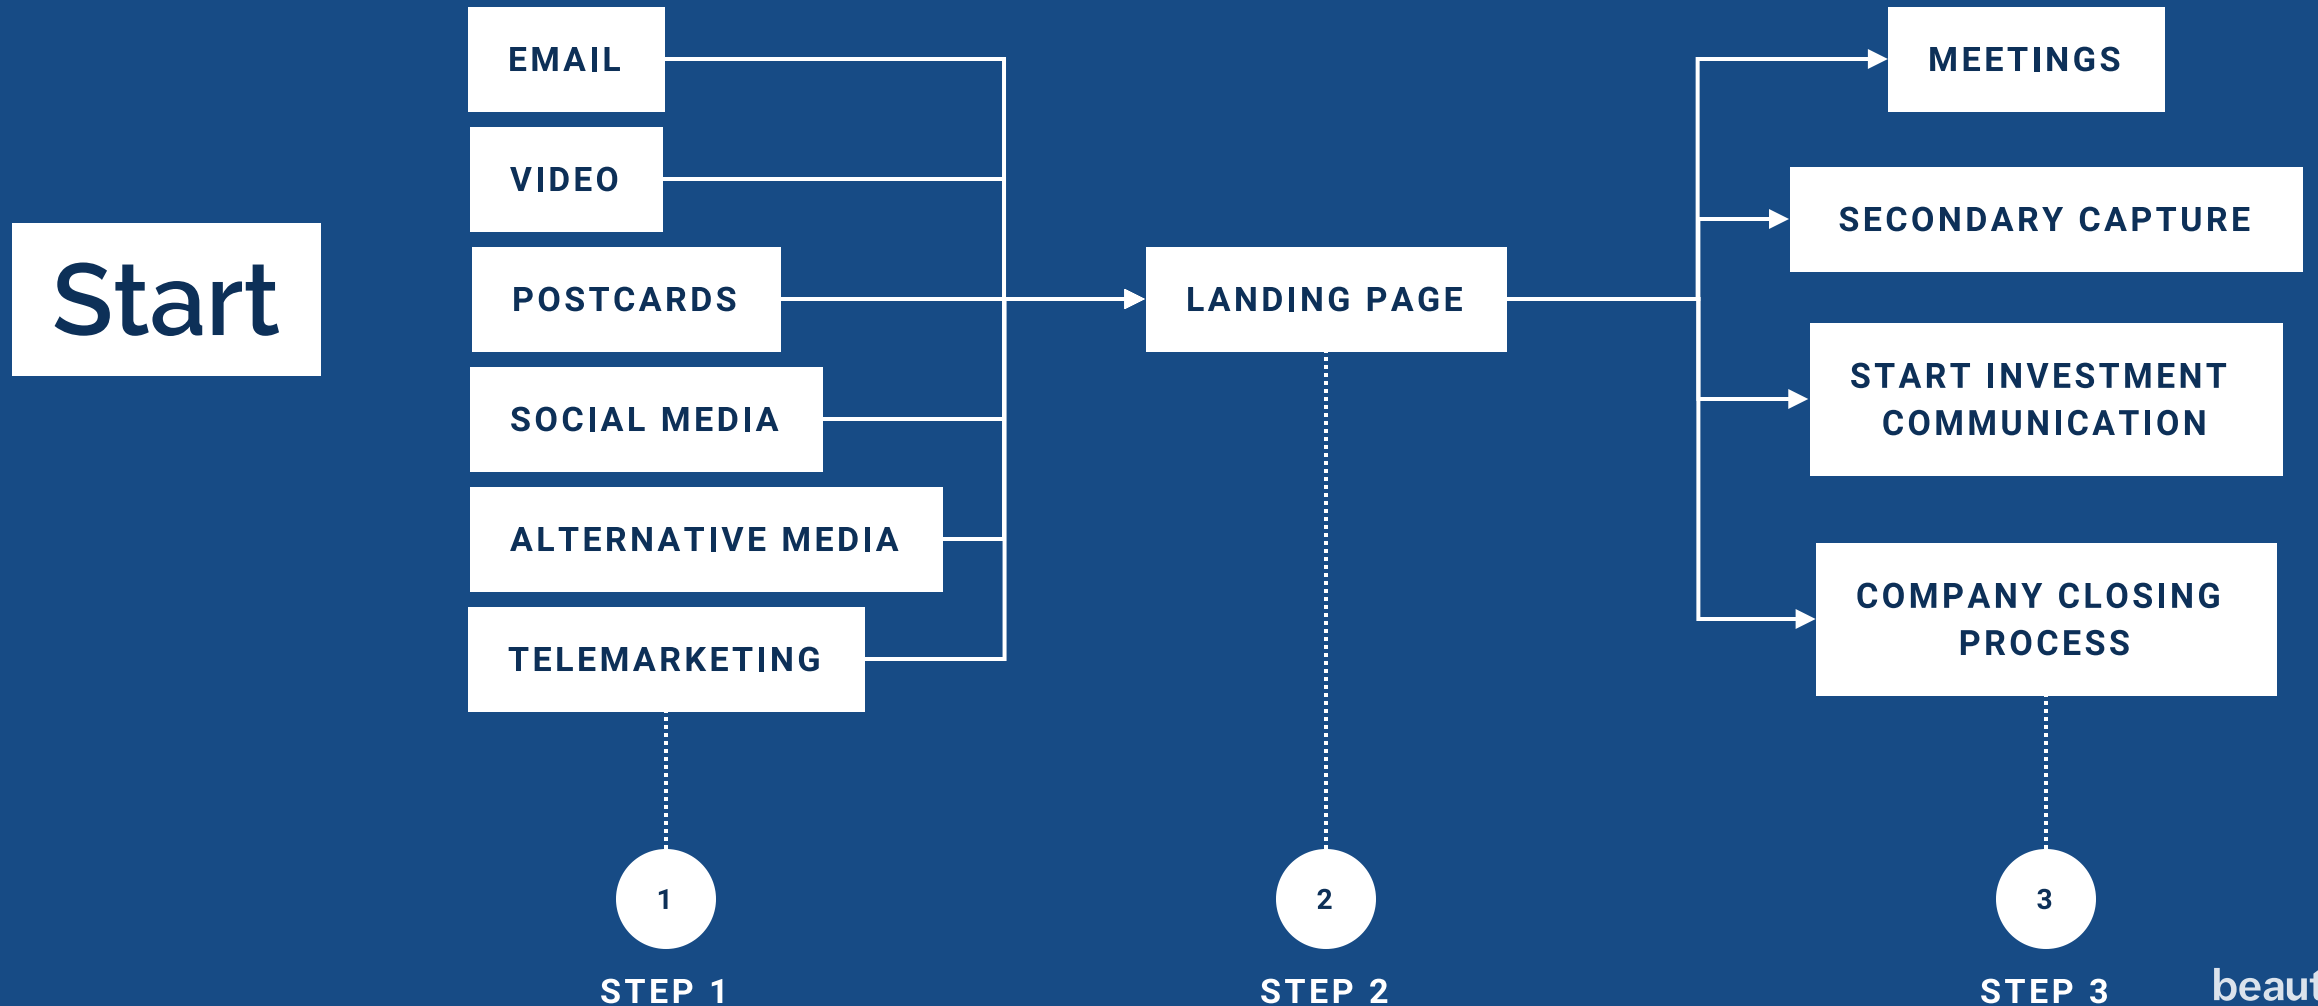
Start

EMAIL

VIDEO

POSTCARDS

SOCIAL MEDIA

ALTERNATIVE MEDIA

TELEMARKETING

LANDING PAGE

MEETINGS

SECONDARY CAPTURE

START INVESTMENT COMMUNICATION

COMPANY CLOSING PROCESS

1

STEP 1

2

STEP 2

3

STEP 3

beau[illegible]